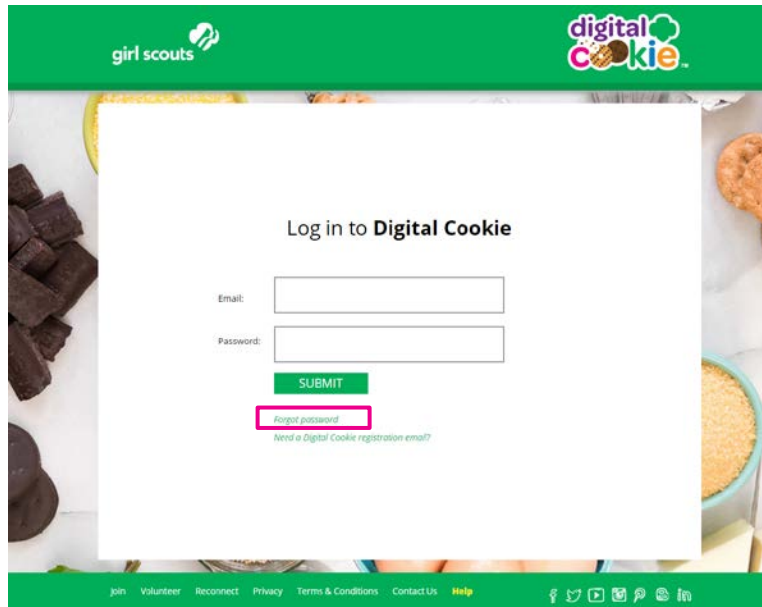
girl scouts

digital cookie

Log in to **Digital Cookie**

Email:

Password:

SUBMIT

Forgot password

Need a Digital Cookie registration email?

Join Volunteer Reconnect Privacy Terms & Conditions Contact Us Help